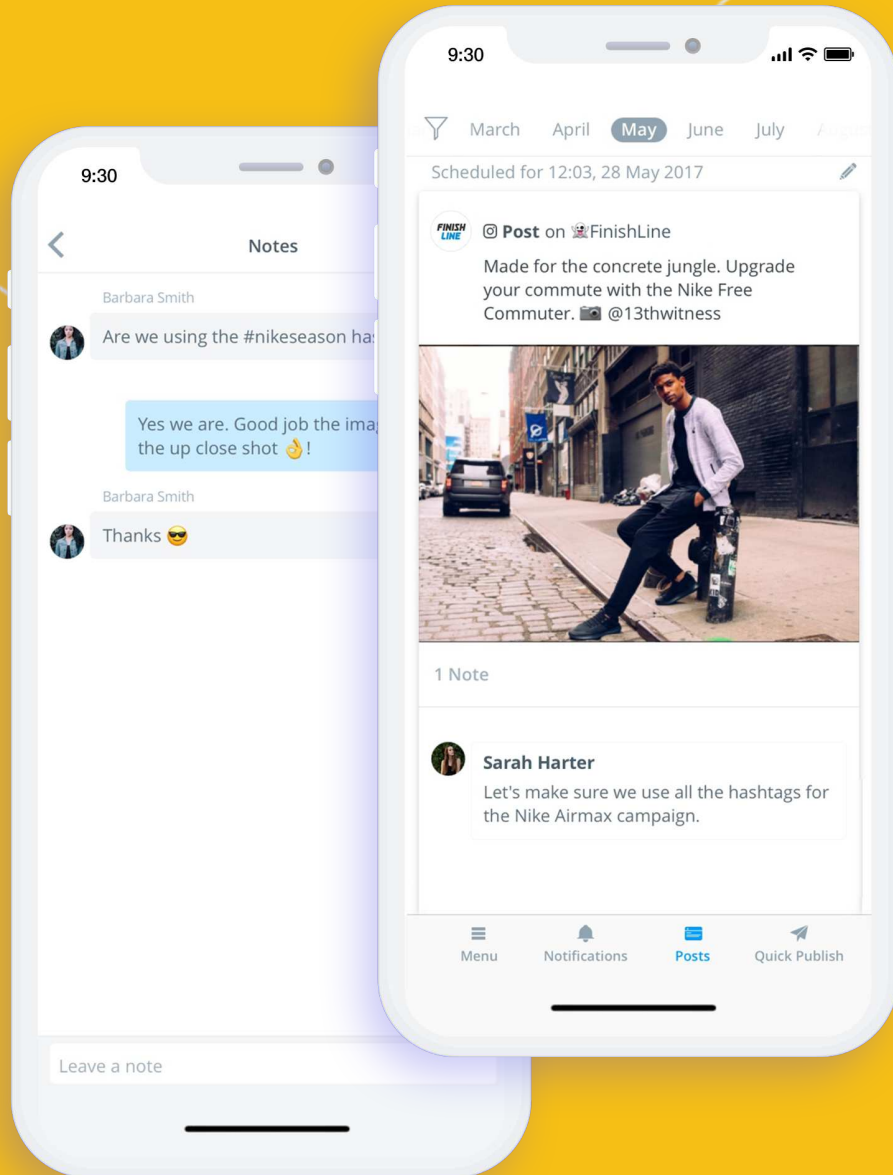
9:30

Notes

Barbara Smith

Are we using the #nikeseason ha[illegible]

Yes we are. Good job the ima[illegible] the up close shot 👌!

Barbara Smith

Thanks 😎

Leave a note

9:30

March April May June July

Scheduled for 12:03, 28 May 2017

FINISH LINE

Post on FinishLine

Made for the concrete jungle. Upgrade your commute with the Nike Free Commuter. 📷 @13thwitness

1 Note

Sarah Harter

Let's make sure we use all the hashtags for the Nike Airmax campaign.

Menu Notifications Posts Quick Publish